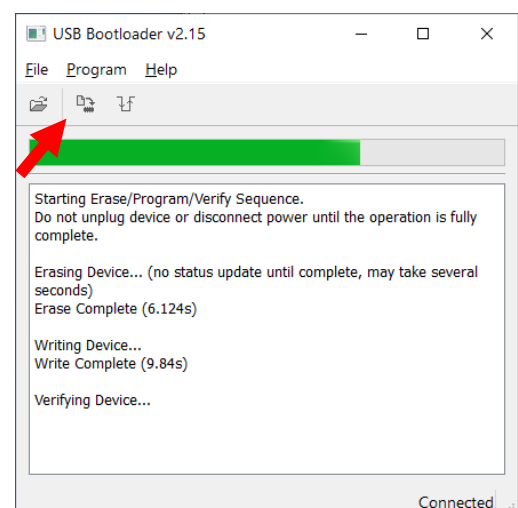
USB Bootloader v2.15

File Program Help

Starting Erase/Program/Verify Sequence.
Do not unplug device or disconnect power until the operation is fully complete.

Erasing Device... (no status update until complete, may take several seconds)
Erase Complete (6.124s)

Writing Device...
Write Complete (9.84s)

Verifying Device...

Connected